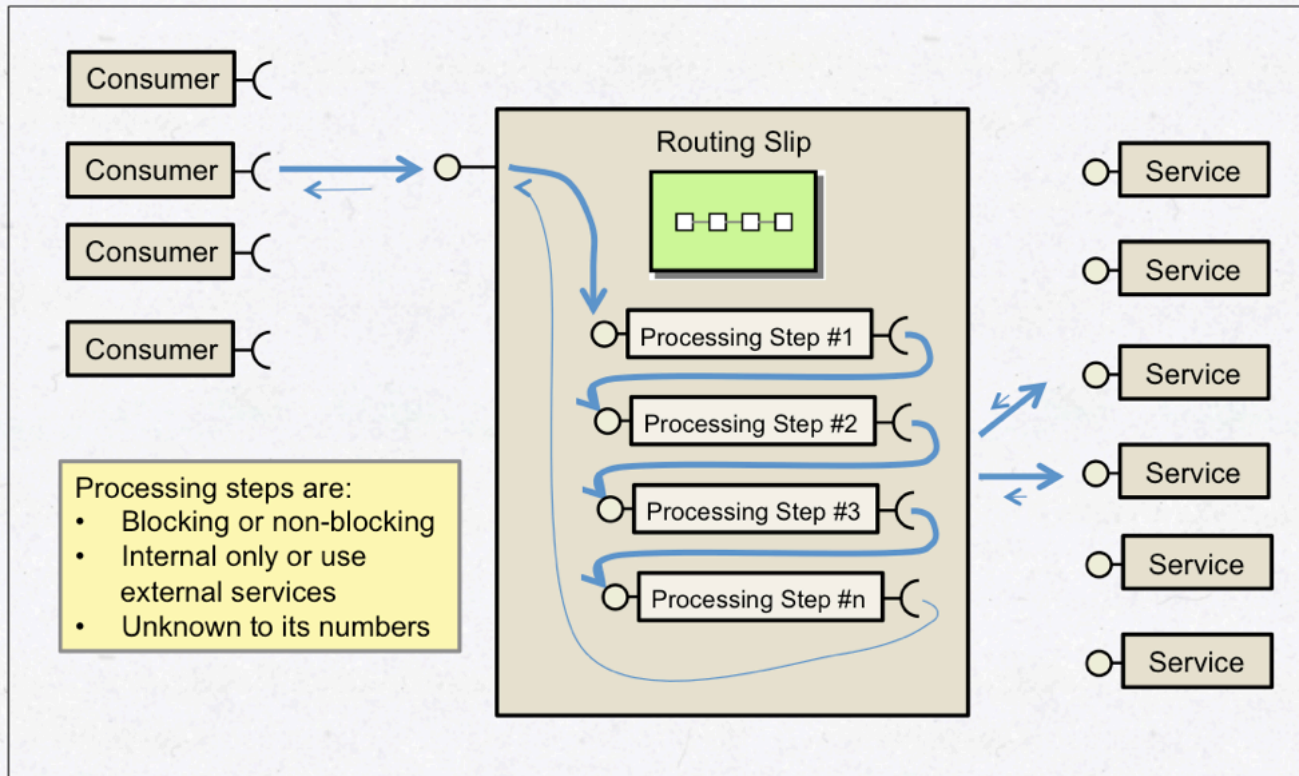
Consumer

Consumer

Consumer

Consumer

Routing Slip

Processing Step #1

Processing Step #2

Processing Step #3

Processing Step #n

Service

Service

Service

Service

Service

Service

Processing steps are:
• Blocking or non-blocking
• Internal only or use external services
• Unknown to its numbers